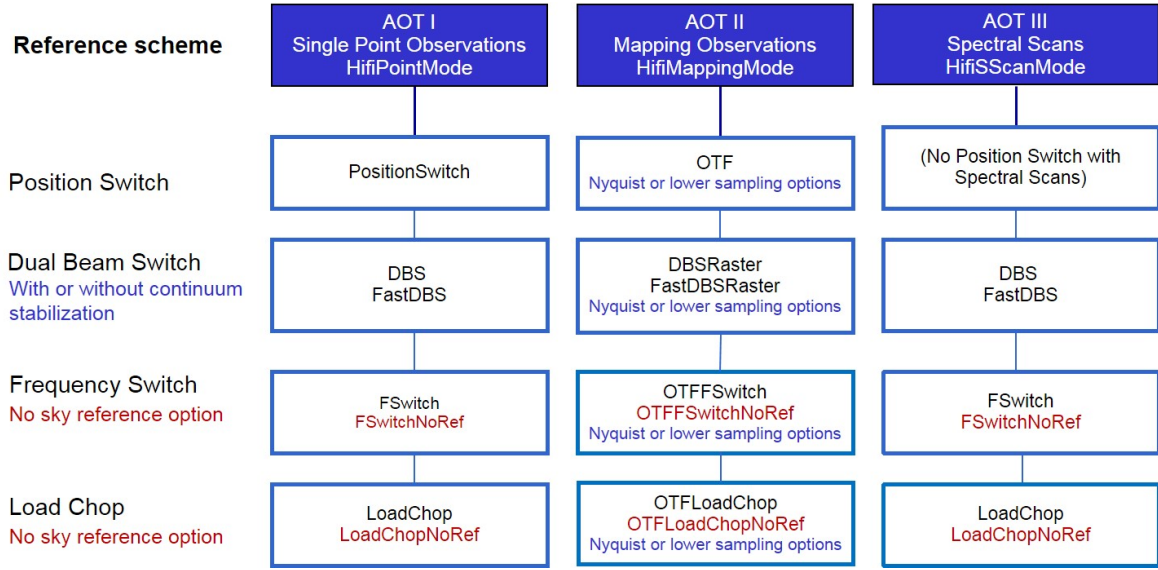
Reference scheme

AOT I
Single Point Observations
HifiPointMode

AOT II
Mapping Observations
HifiMappingMode

AOT III
Spectral Scans
HifiSScanMode

Position Switch

PositionSwitch

OTF
Nyquist or lower sampling options

(No Position Switch with Spectral Scans)

Dual Beam Switch
With or without continuum stabilization

DBS
FastDBS

DBSRaster
FastDBSRaster
Nyquist or lower sampling options

DBS
FastDBS

Frequency Switch
No sky reference option

FSwitch
FSwitchNoRef

OTFFSwitch
OTFFSwitchNoRef
Nyquist or lower sampling options

FSwitch
FSwitchNoRef

Load Chop
No sky reference option

LoadChop
LoadChopNoRef

OTFLoadChop
OTFLoadChopNoRef
Nyquist or lower sampling options

LoadChop
LoadChopNoRef